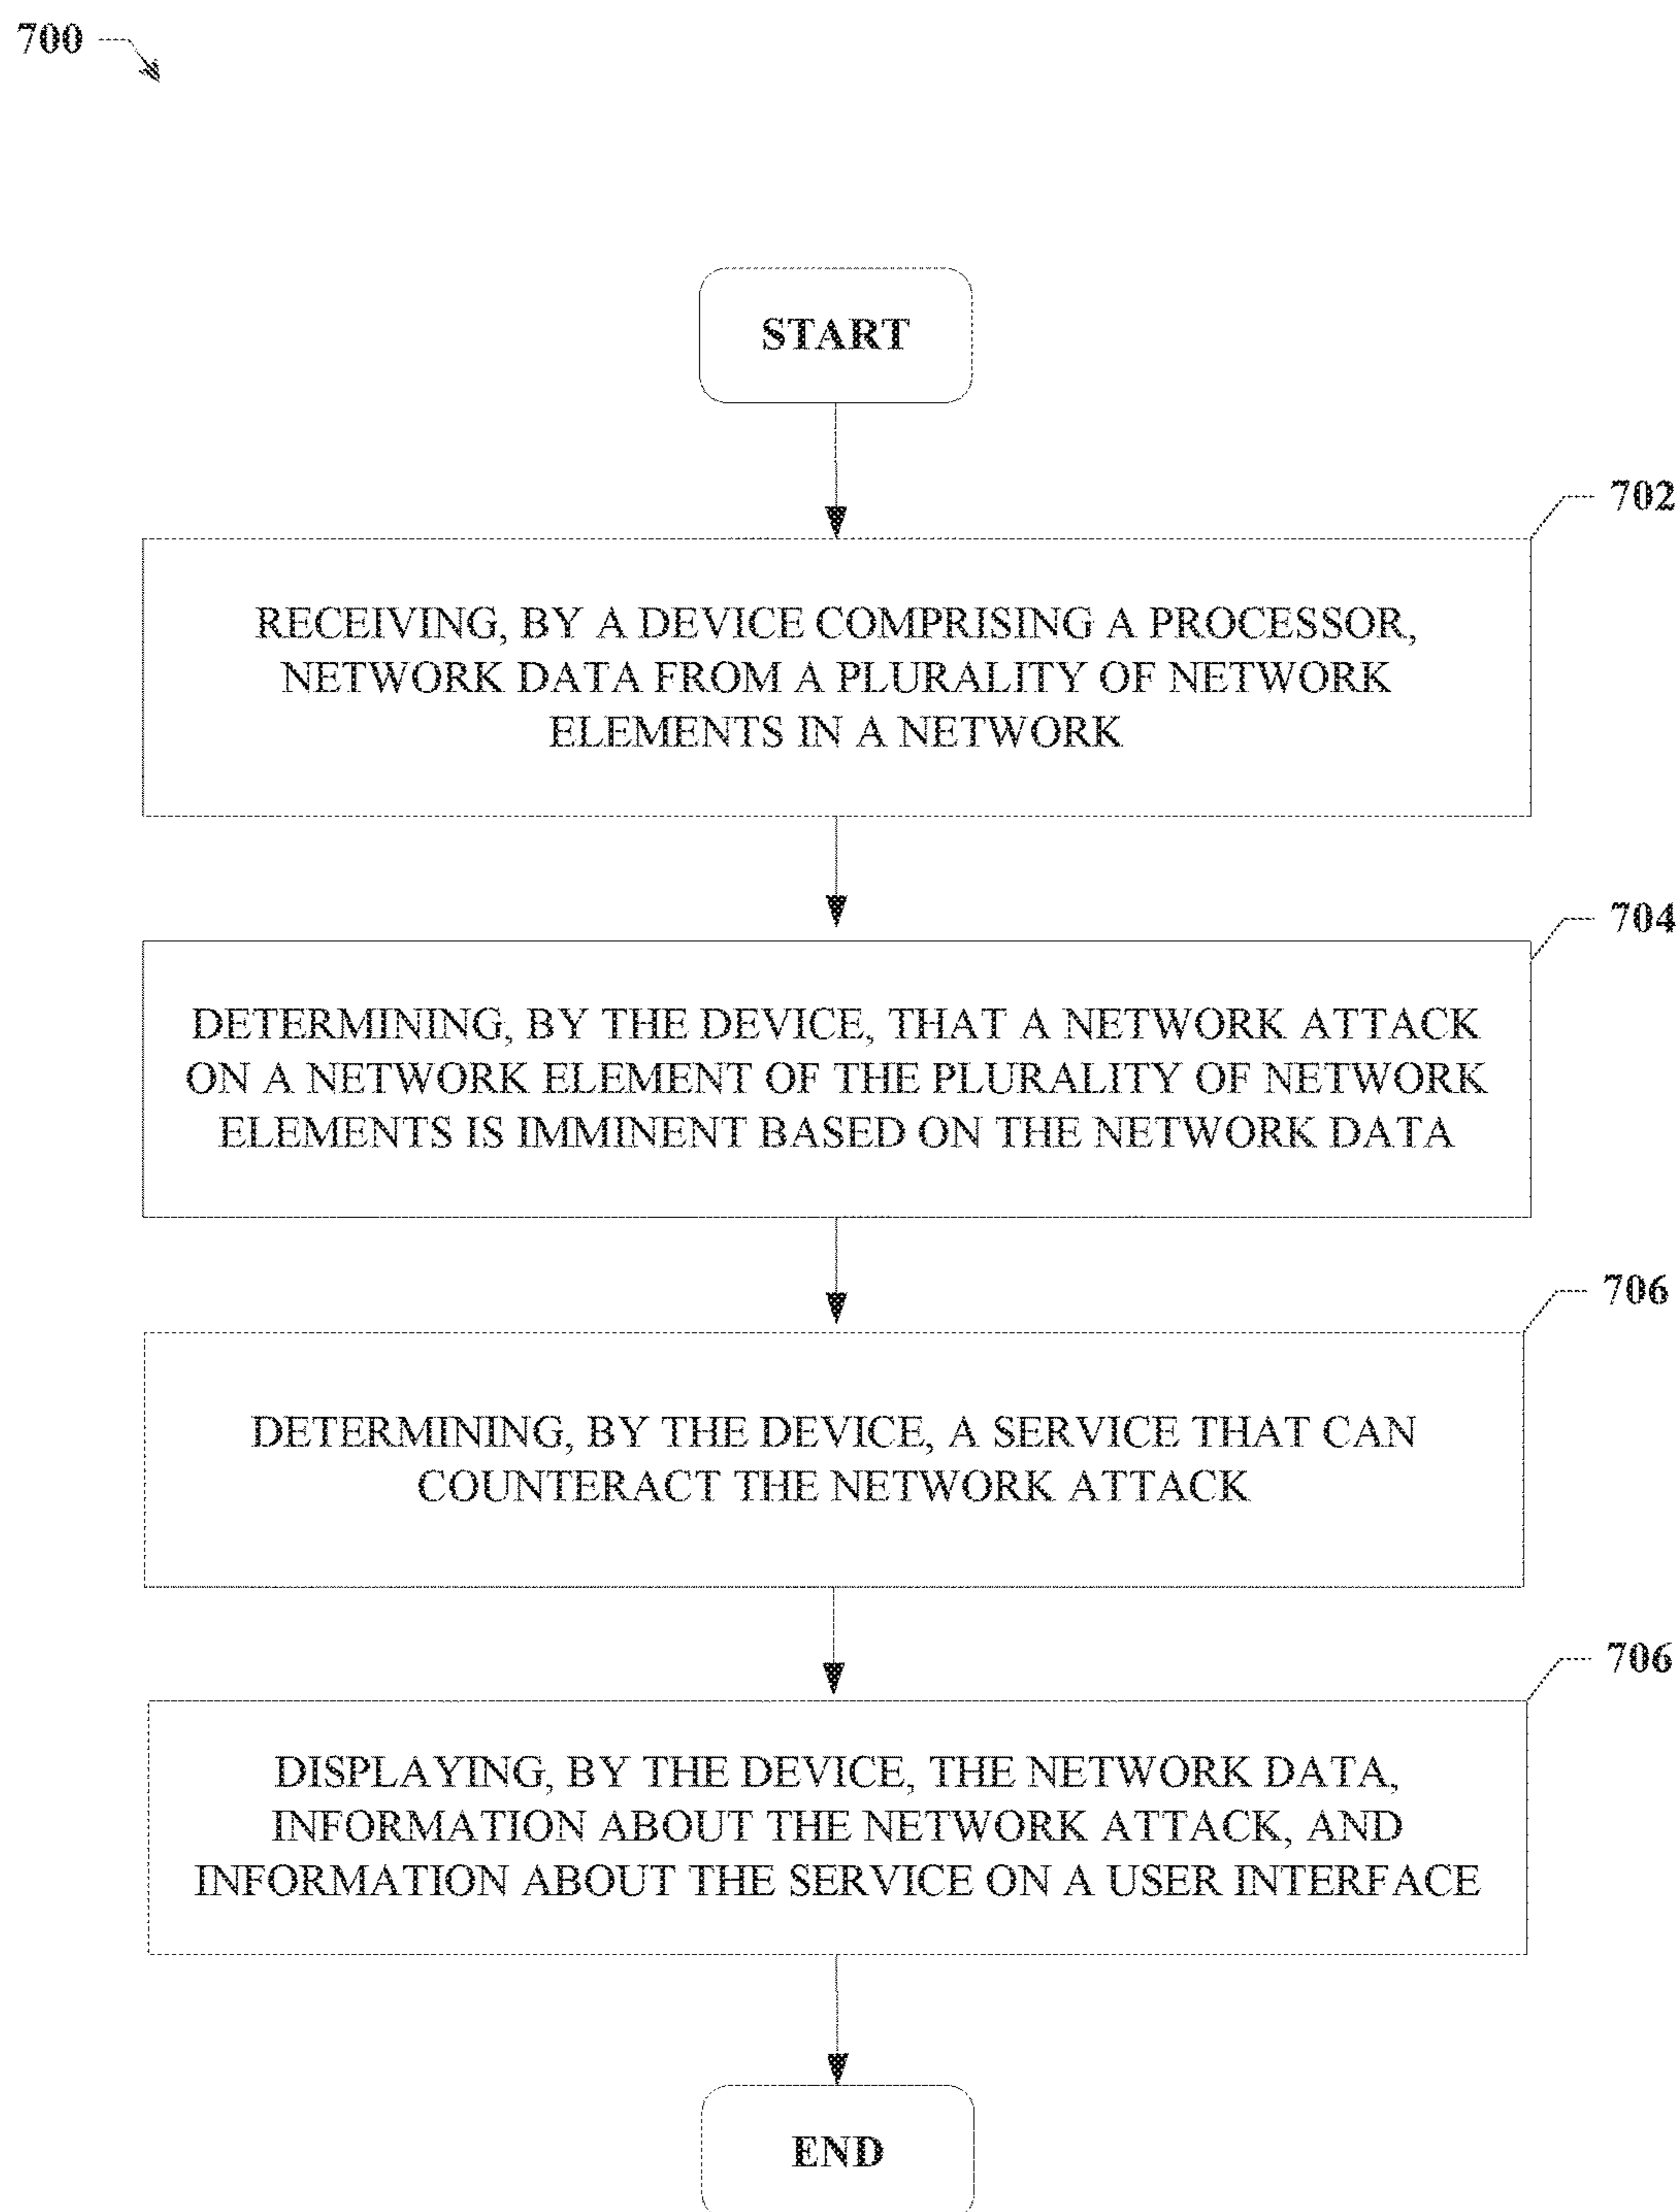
700

START

702

RECEIVING, BY A DEVICE COMPRISING A PROCESSOR, NETWORK DATA FROM A PLURALITY OF NETWORK ELEMENTS IN A NETWORK

704

DETERMINING, BY THE DEVICE, THAT A NETWORK ATTACK ON A NETWORK ELEMENT OF THE PLURALITY OF NETWORK ELEMENTS IS IMMINENT BASED ON THE NETWORK DATA

706

DETERMINING, BY THE DEVICE, A SERVICE THAT CAN COUNTERACT THE NETWORK ATTACK

706

DISPLAYING, BY THE DEVICE, THE NETWORK DATA, INFORMATION ABOUT THE NETWORK ATTACK, AND INFORMATION ABOUT THE SERVICE ON A USER INTERFACE

END